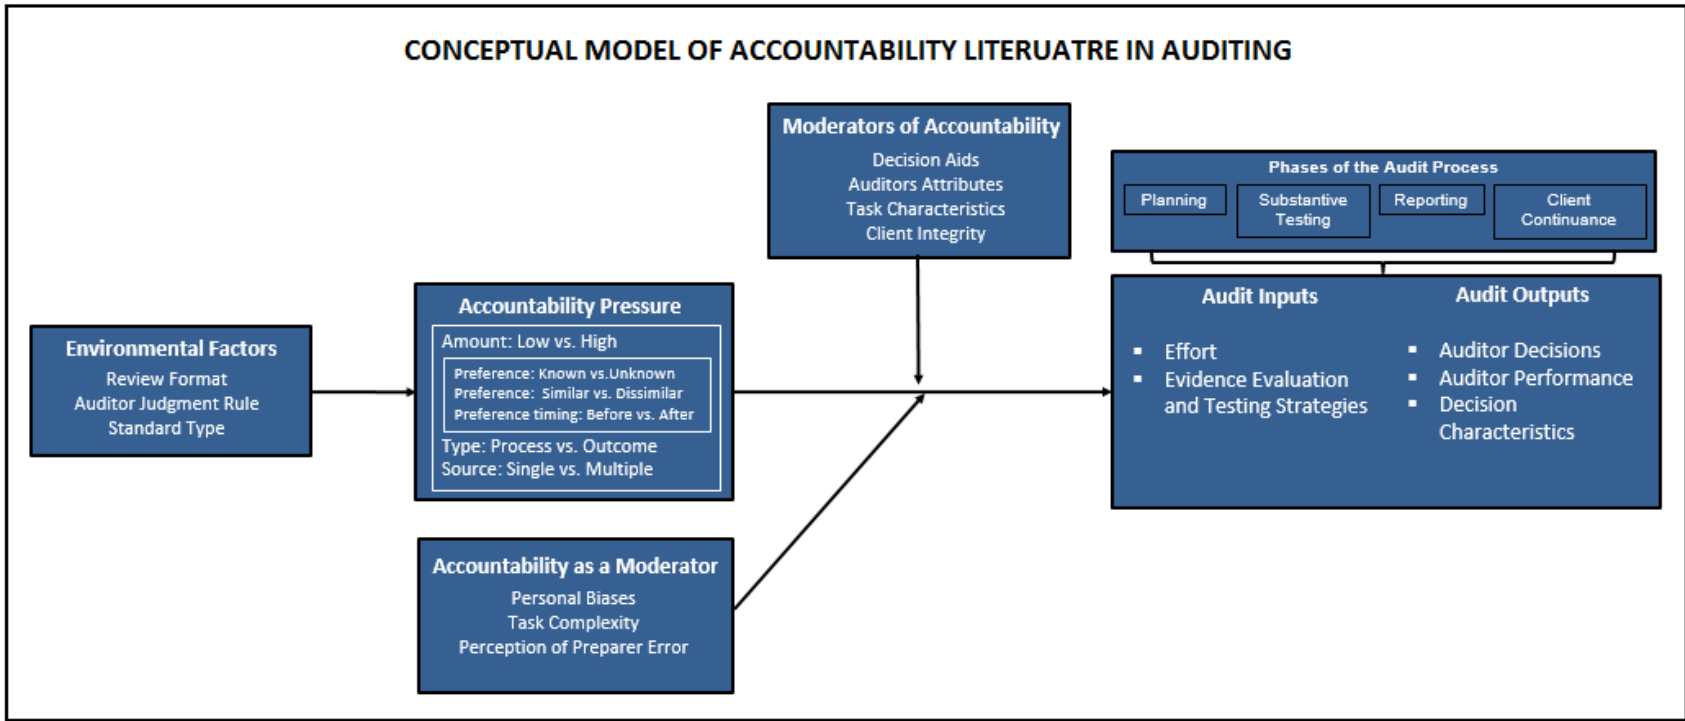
CONCEPTUAL MODEL OF ACCOUNTABILITY LITERUATRE IN AUDITING

Moderators of Accountability
Decision Aids
Auditors Attributes
Task Characteristics
Client Integrity

Phases of the Audit Process
Planning
Substantive Testing
Reporting
Client Continuance

Environmental Factors
Review Format
Auditor Judgment Rule
Standard Type

Accountability Pressure
Amount: Low vs. High
Preference: Known vs.Unknown
Preference: Similar vs. Dissimilar
Preference timing: Before vs. After
Type: Process vs. Outcome
Source: Single vs. Multiple

Audit Inputs
▪ Effort
▪ Evidence Evaluation and Testing Strategies

Audit Outputs
▪ Auditor Decisions
▪ Auditor Performance
▪ Decision Characteristics

Accountability as a Moderator
Personal Biases
Task Complexity
Perception of Preparer Error